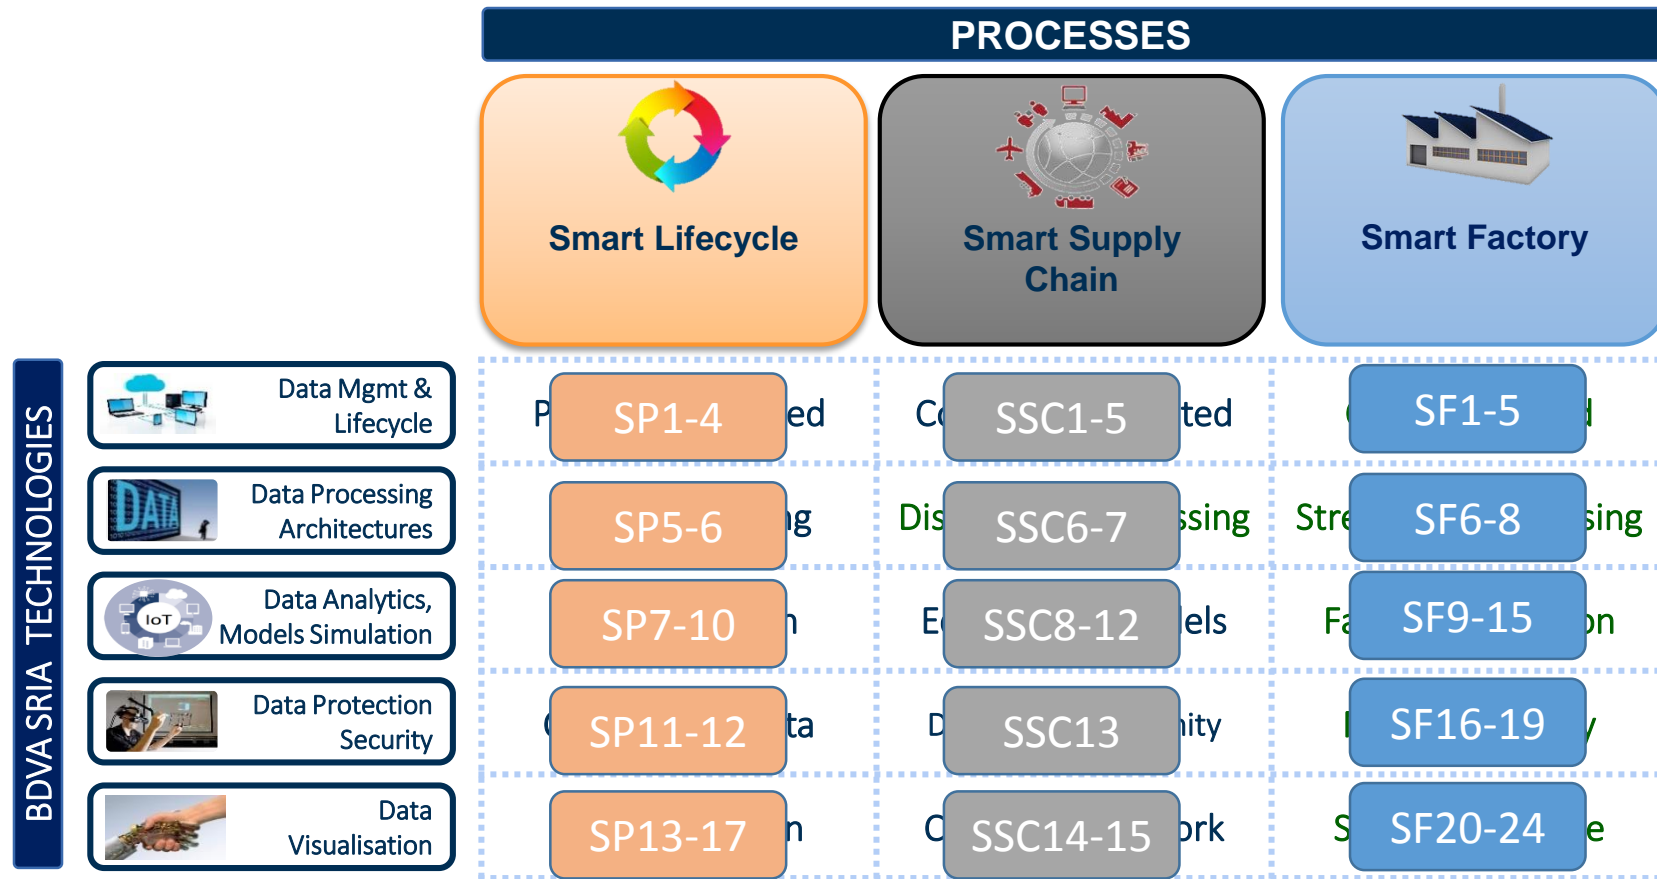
PROCESSES

Smart Lifecycle

Smart Supply Chain

Smart Factory

BDVA SRIA TECHNOLOGIES

Data Mgmt & Lifecycle

Data Processing Architectures

IoT

Data Analytics, Models Simulation

Data Protection Security

Data Visualisation

P SP1-4 ed

Co SSC1-5 ted

( SF1-5 d

SP5-6 ng

Dis SSC6-7 ssing

Stre SF6-8 sing

SP7-10 n

E SSC8-12 els

Fa SF9-15 on

( SP11-12 ta

D SSC13 nity

I SF16-19 y

SP13-17 n

C SSC14-15 ork

S SF20-24 e